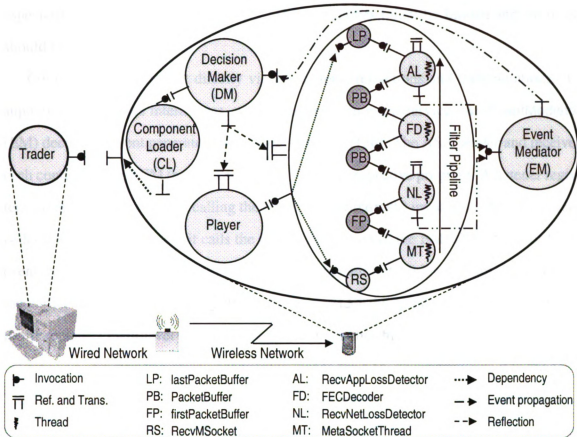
Decision Maker (DM)

Component Loader (CL)

Trader

Player

LP

AL

PB

FD

PB

NL

FP

MT

RS

Filter Pipeline

Event Mediator (EM)

Wired Network

Wireless Network

| | | | |
|---|---|---|---|
| Invocation | LP: lastPacketBuffer | AL: RecvAppLossDetector | Dependency |
| Ref. and Trans. | PB: PacketBuffer | FD: FECDecoder | Event propagation |
| Thread | FP: firstPacketBuffer | NL: RecvNetLossDetector | Reflection |
| | RS: RecvMSocket | MT: MetaSocketThread | |